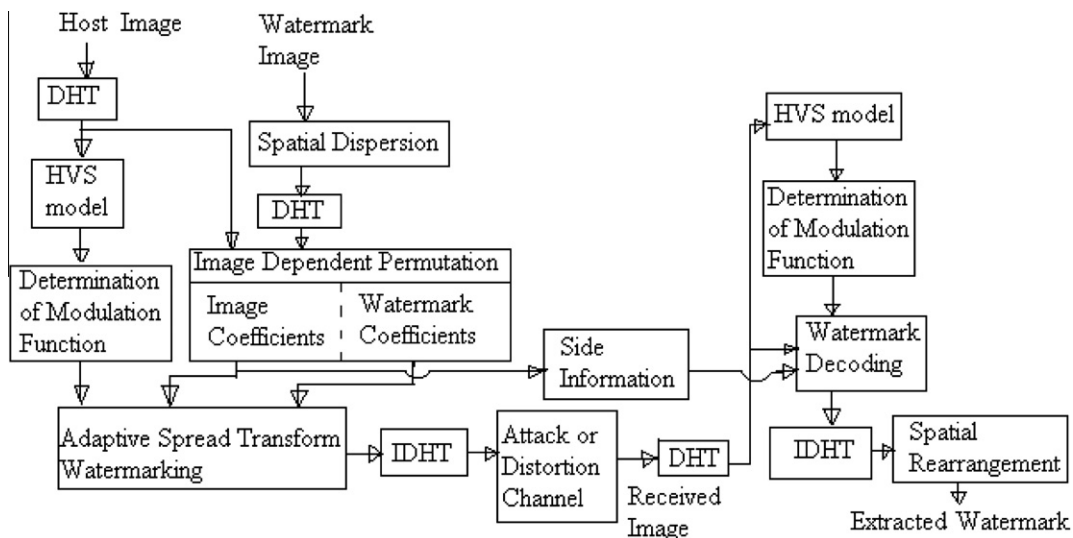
Host Image

DHT

HVS model

Determination of Modulation Function

Watermark Image

Spatial Dispersion

DHT

Image Dependent Permutation

Image Coefficients

Watermark Coefficients

Side Information

Adaptive Spread Transform Watermarking

IDHT

Attack or Distortion Channel

DHT

Received Image

HVS model

Determination of Modulation Function

Watermark Decoding

IDHT

Spatial Rearrangement

Extracted Watermark